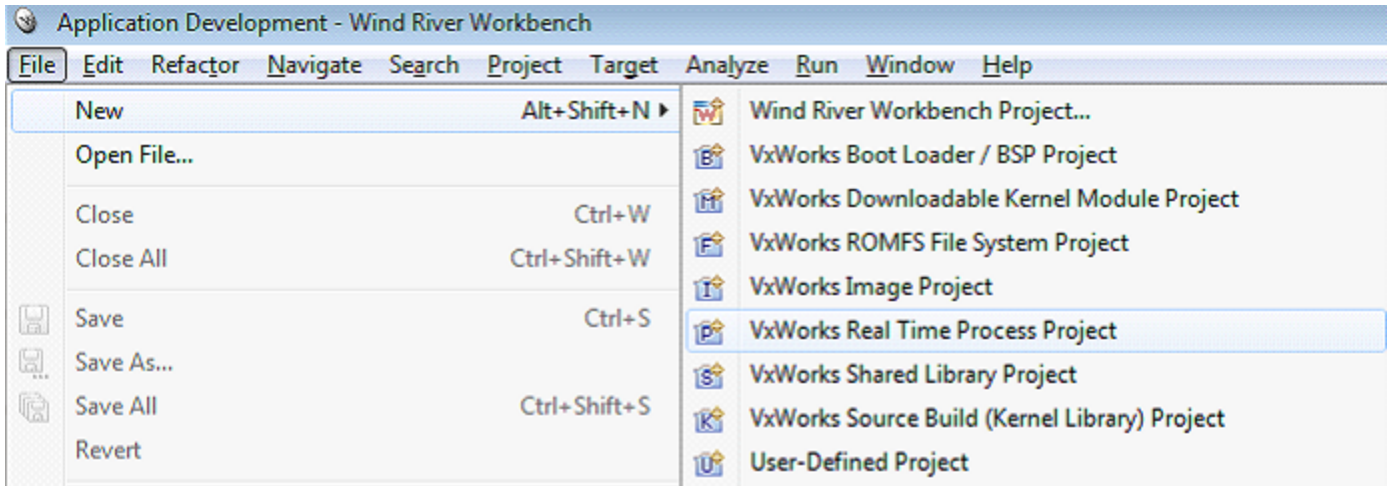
Application Development - Wind River Workbench

File Edit Refactor Navigate Search Project Target Analyze Run Window Help

New Alt+Shift+N
Open File...
Close Ctrl+W
Close All Ctrl+Shift+W
Save Ctrl+S
Save As...
Save All Ctrl+Shift+S
Revert

Wind River Workbench Project...
VxWorks Boot Loader / BSP Project
VxWorks Downloadable Kernel Module Project
VxWorks ROMFS File System Project
VxWorks Image Project
VxWorks Real Time Process Project
VxWorks Shared Library Project
VxWorks Source Build (Kernel Library) Project
User-Defined Project